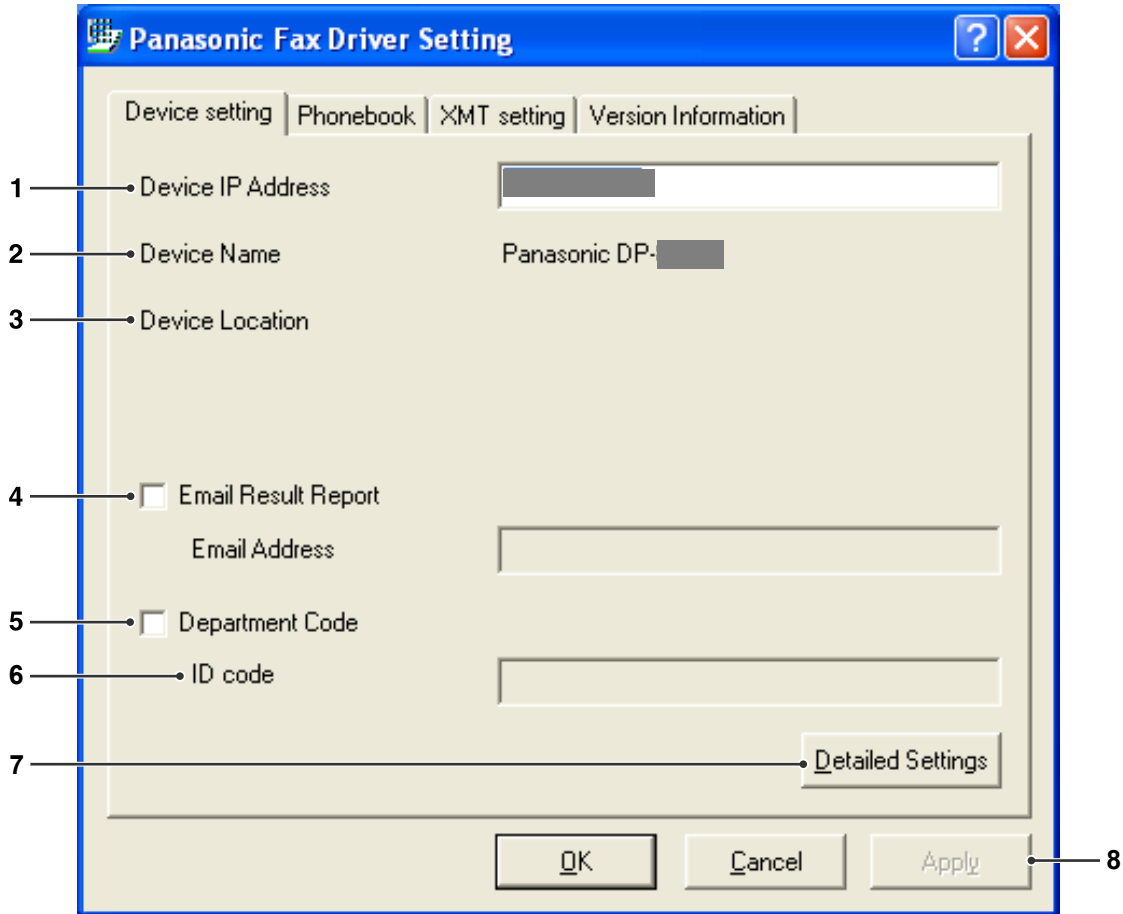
Panasonic Fax Driver Setting

?

Device setting | Phonebook | XMT setting | Version Information

1 Device IP Address

2 Device Name Panasonic DP-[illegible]

3 Device Location

4 Email Result Report

Email Address

5 Department Code

6 ID code

7 Detailed Settings

OK Cancel Apply 8